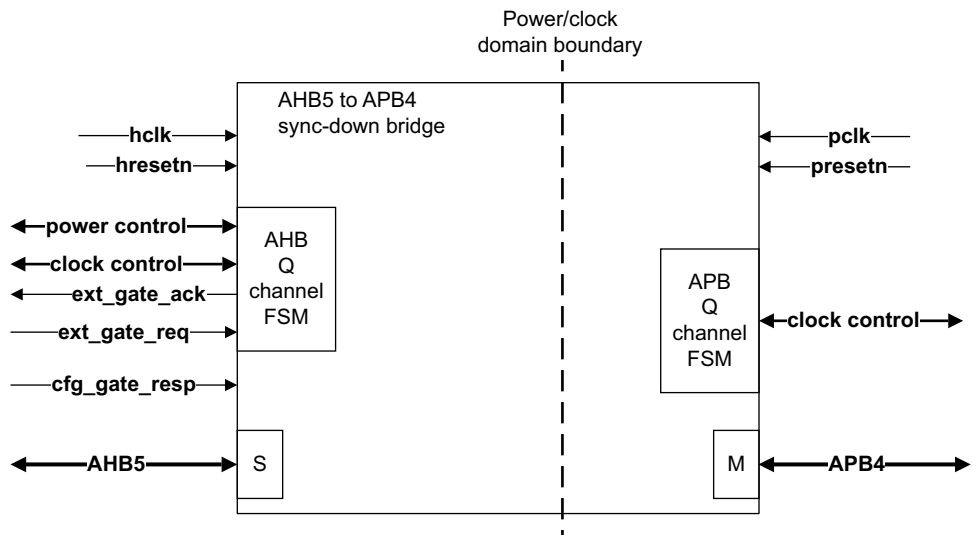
Power/clock domain boundary

AHB5 to APB4 sync-down bridge

hclk
hresetn
power control
clock control
ext_gate_ack
ext_gate_req
cfg_gate_resp
AHB5

AHB Q channel FSM

S

pclk
presetn

APB Q channel FSM

clock control

M

APB4